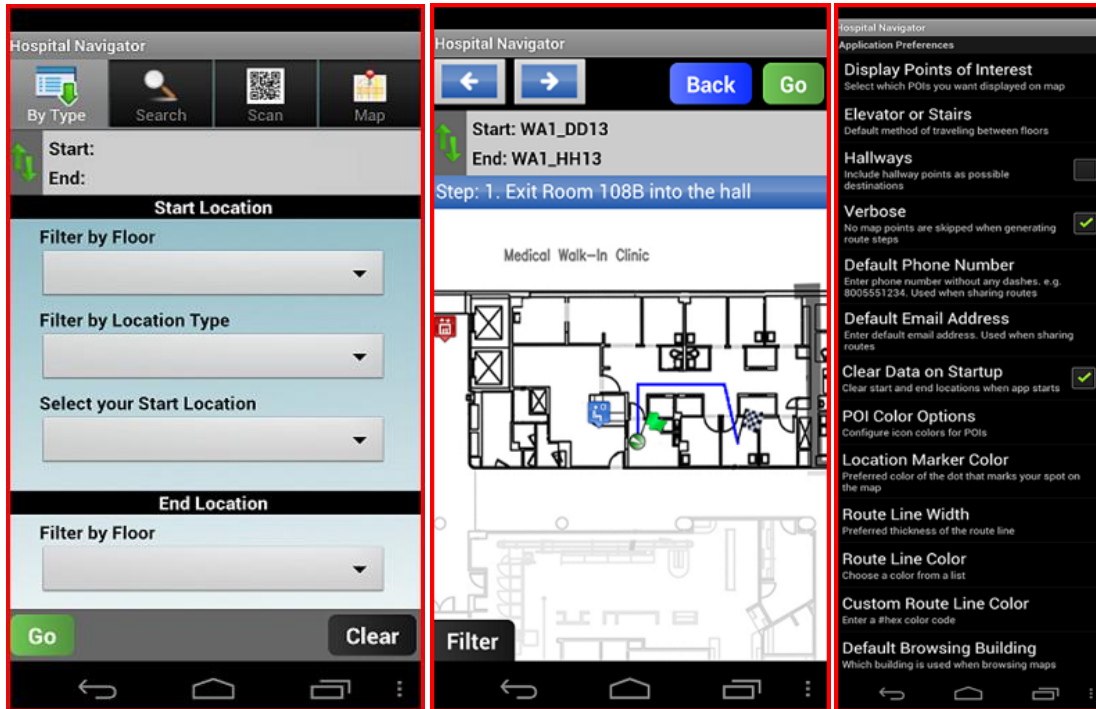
Hospital Navigator

By Type
Search
Scan
Map

Start:
End:

Start Location

Filter by Floor

Filter by Location Type

Select your Start Location

End Location

Filter by Floor

Go
Clear

Hospital Navigator

Back
Go

Start: WA1_DD13
End: WA1_HH13

Step: 1. Exit Room 108B into the hall

Medical Walk-In Clinic

Filter

Hospital Navigator
Application Preferences

Display Points of Interest
Select which POIs you want displayed on map

Elevator or Stairs
Default method of traveling between floors

Hallways
Include hallway points as possible destinations

Verbose
No map points are skipped when generating route steps

Default Phone Number
Enter phone number without any dashes. e.g. 8005551234. Used when sharing routes

Default Email Address
Enter default email address. Used when sharing routes

Clear Data on Startup
Clear start and end locations when app starts

POI Color Options
Configure icon colors for POIs

Location Marker Color
Preferred color of the dot that marks your spot on the map

Route Line Width
Preferred thickness of the route line

Route Line Color
Choose a color from a list

Custom Route Line Color
Enter a #hex color code

Default Browsing Building
Which building is used when browsing maps